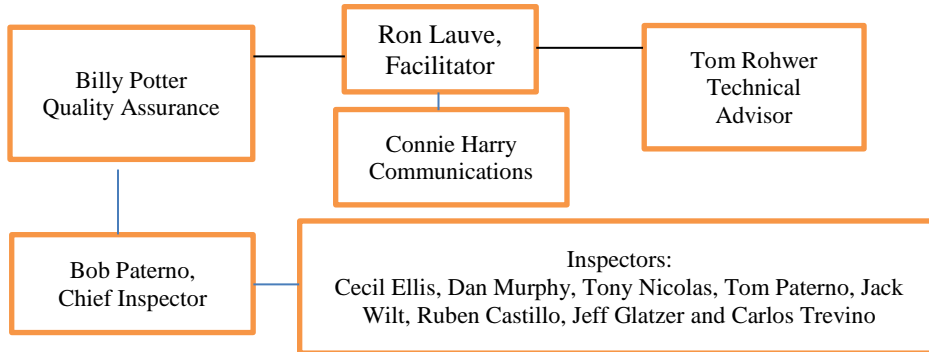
Ron Lauve, Facilitator

Billy Potter Quality Assurance

Tom Rohwer Technical Advisor

Connie Harry Communications

Bob Paterno, Chief Inspector

Inspectors:
Cecil Ellis, Dan Murphy, Tony Nicolas, Tom Paterno, Jack Wilt, Ruben Castillo, Jeff Glatzer and Carlos Trevino